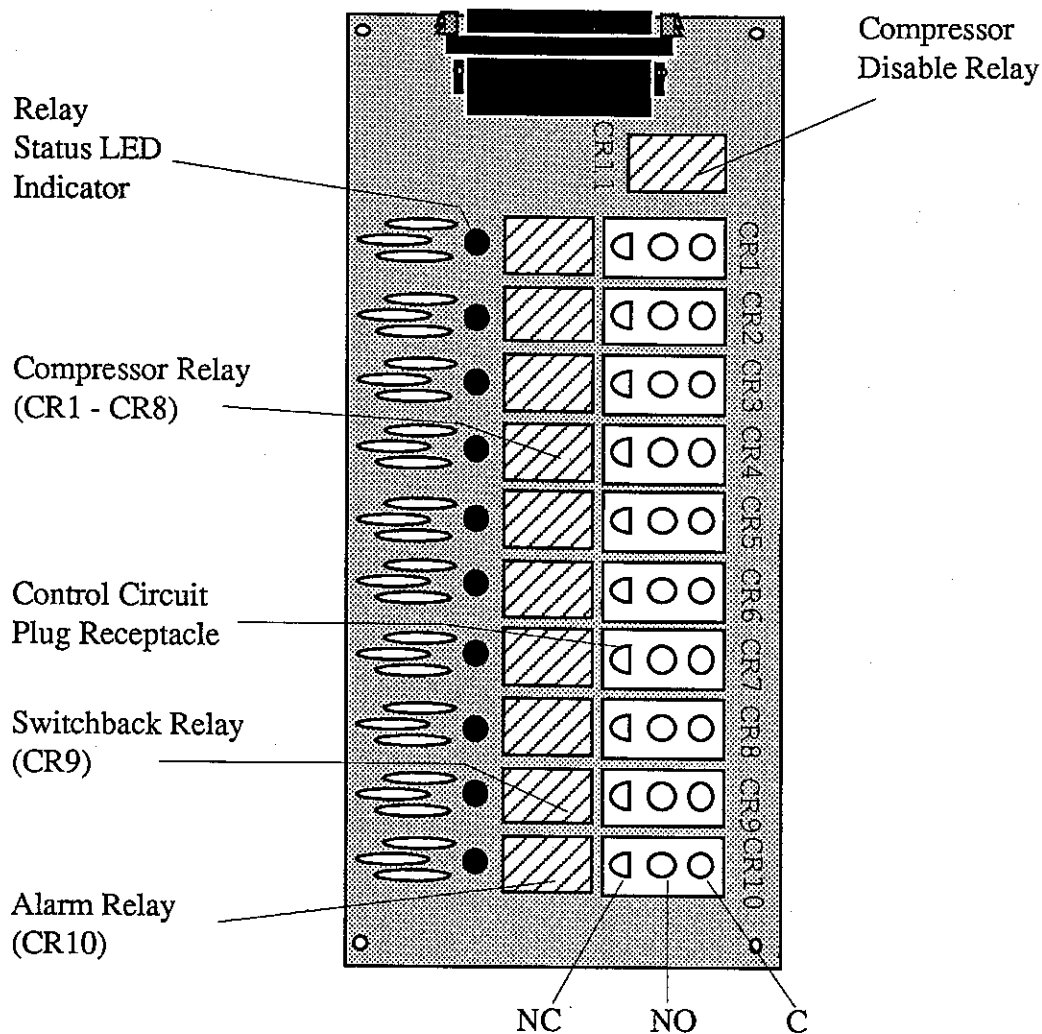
Compressor Disable Relay

Relay Status LED Indicator

CR11

CR1
CR2
CR3
CR4
CR5
CR6
CR7
CR8
CR9
CR10

Compressor Relay (CR1 - CR8)

Control Circuit Plug Receptacle

Switchback Relay (CR9)

Alarm Relay (CR10)

NC
NO
C